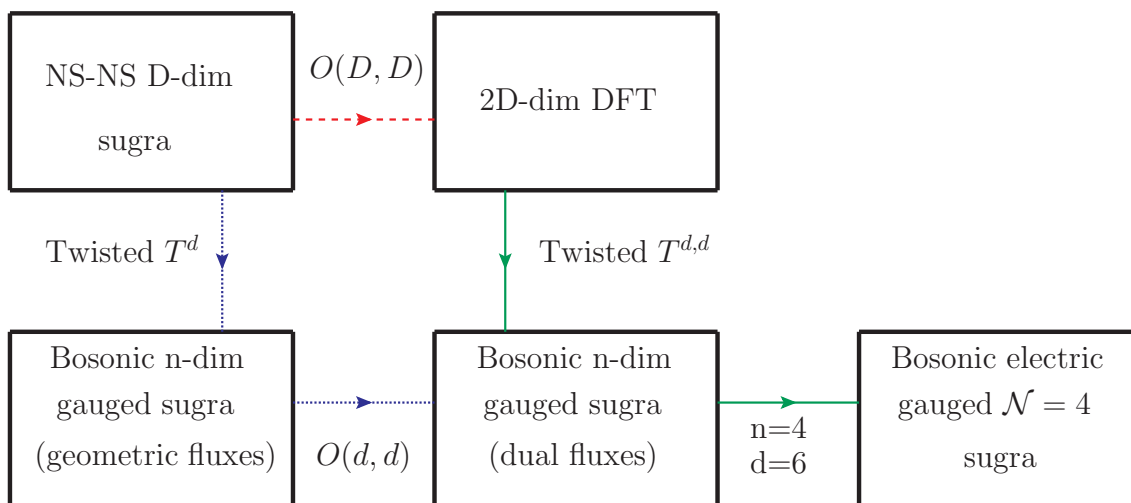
NS-NS D-dim sugra

$O(D, D)$

2D-dim DFT

Twisted $T^d$

Twisted $T^{d,d}$

Bosonic n-dim gauged sugra (geometric fluxes)

$O(d, d)$

Bosonic n-dim gauged sugra (dual fluxes)

n=4
d=6

Bosonic electric gauged $\mathcal{N} = 4$ sugra